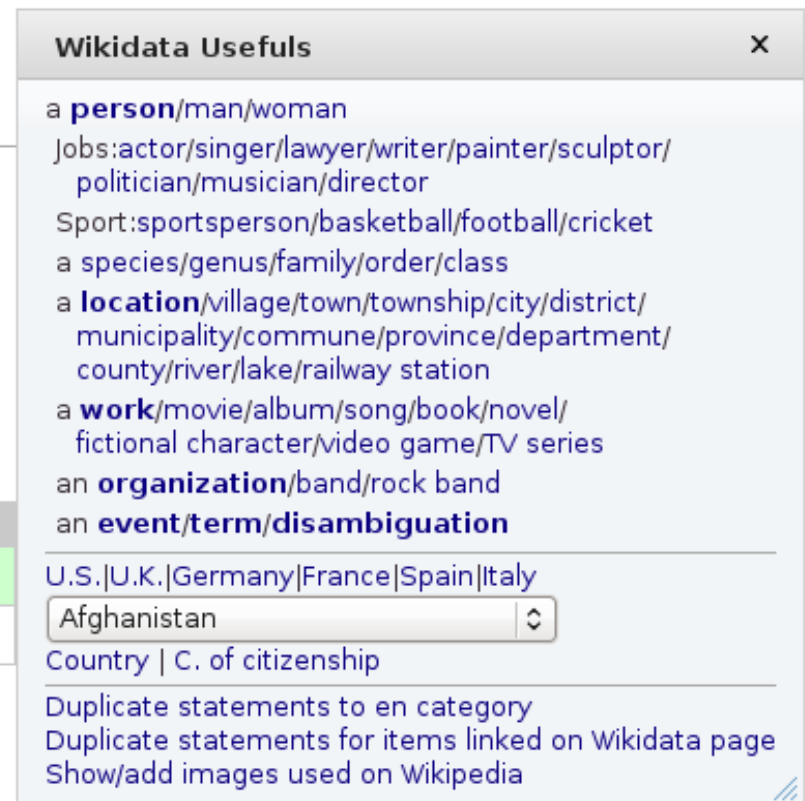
Wikidata Usefuls ×

a person/man/woman

Jobs:actor/singer/lawyer/writer/painter/sculptor/politician/musician/director

Sport:sportsperson/basketball/football/cricket

a species/genus/family/order/class

a location/village/town/township/city/district/municipality/commune/province/department/county/river/lake/railway station

a work/movie/album/song/book/novel/fictional character/video game/TV series

an organization/band/rock band

an event/term/disambiguation

U.S.|U.K.|Germany|France|Spain|Italy

Afghanistan

Country | C. of citizenship

Duplicate statements to en category
Duplicate statements for items linked on Wikidata page
Show/add images used on Wikipedia